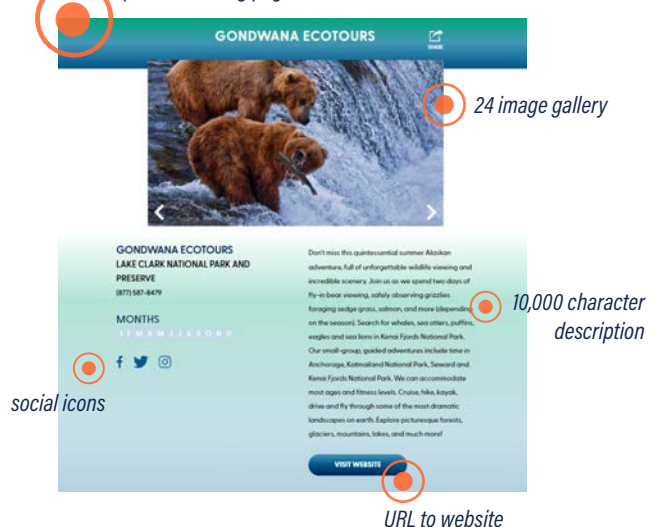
GONDWANA ECOTOURS

SHARE

24 image gallery

GONDWANA ECOTOURS
LAKE CLARK NATIONAL PARK AND PRESERVE
(877) 587-8479

MONTHS
J F M A M J J A S O N D

Don't miss this quintessential summer Alaskan adventure, full of unforgettable wildlife viewing and incredible scenery. Join us as we spend two days of fly-in bear viewing, safely observing grizzlies foraging sedge grass, salmon, and more (depending on the season). Search for whales, sea otters, puffins, eagles and sea lions in Kenai Fjords National Park. Our small-group, guided adventures include time in Anchorage, Katmai and National Park, Seward and Kenai Fjords National Park. We can accommodate most ages and fitness levels. Cruise, hike, kayak, drive and fly through some of the most dramatic landscapes on earth. Explore picturesque forests, glaciers, mountains, lakes, and much more!

10,000 character description

social icons

VISIT WEBSITE

URL to website